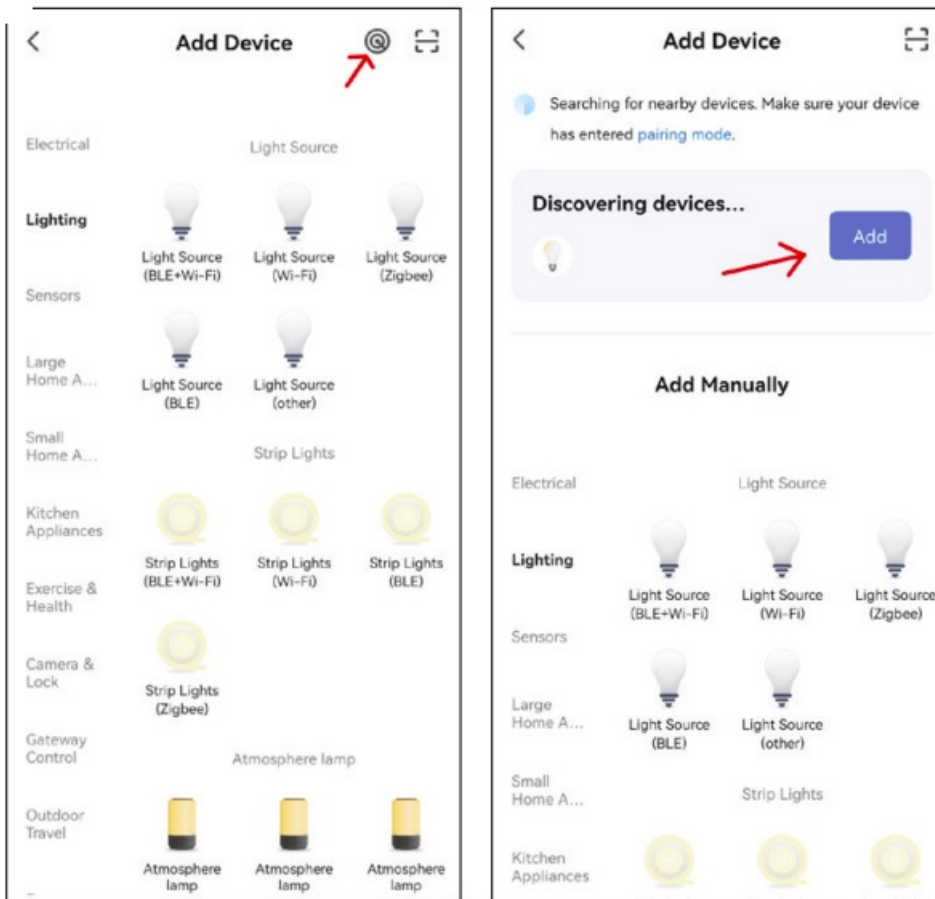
<

Add Device

Electrical

Lighting

Sensors

Large Home A...

Small Home A...

Kitchen Appliances

Exercise & Health

Camera & Lock

Gateway Control

Outdoor Travel

Light Source

Light Source (BLE+Wi-Fi)

Light Source (Wi-Fi)

Light Source (Zigbee)

Light Source (BLE)

Light Source (other)

Strip Lights

Strip Lights (BLE+Wi-Fi)

Strip Lights (Wi-Fi)

Strip Lights (BLE)

Strip Lights (Zigbee)

Atmosphere lamp

Atmosphere lamp

Atmosphere lamp

Atmosphere lamp

<

Add Device

Searching for nearby devices. Make sure your device has entered pairing mode.

Discovering devices...

Add

Add Manually

Electrical

Lighting

Sensors

Large Home A...

Small Home A...

Kitchen Appliances

Light Source

Light Source (BLE+Wi-Fi)

Light Source (Wi-Fi)

Light Source (Zigbee)

Light Source (BLE)

Light Source (other)

Strip Lights